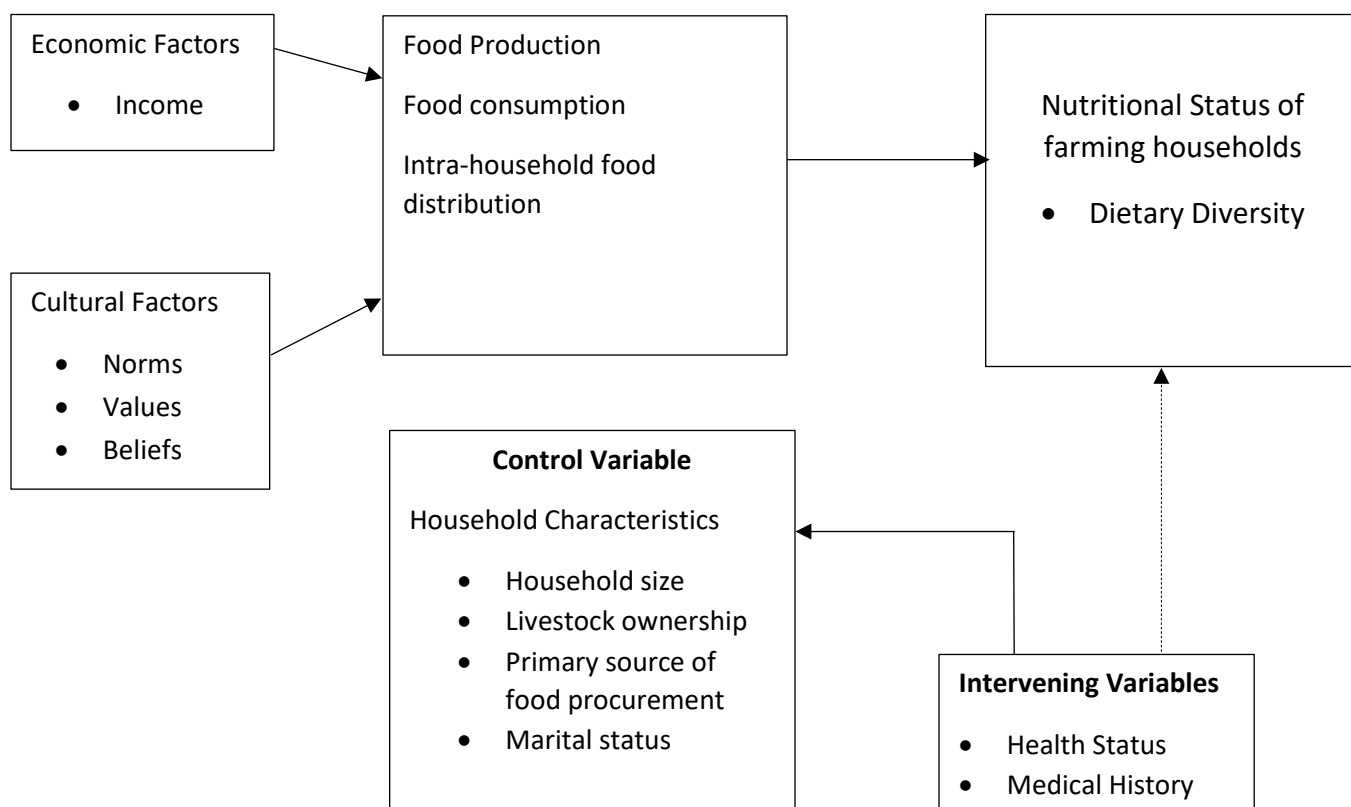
Economic Factors

- Income

Cultural Factors

- Norms
- Values
- Beliefs

Food Production

Food consumption

Intra-household food distribution

Nutritional Status of farming households

- Dietary Diversity

**Control Variable**

Household Characteristics

- Household size
- Livestock ownership
- Primary source of food procurement
- Marital status

**Intervening Variables**

- Health Status
- Medical History